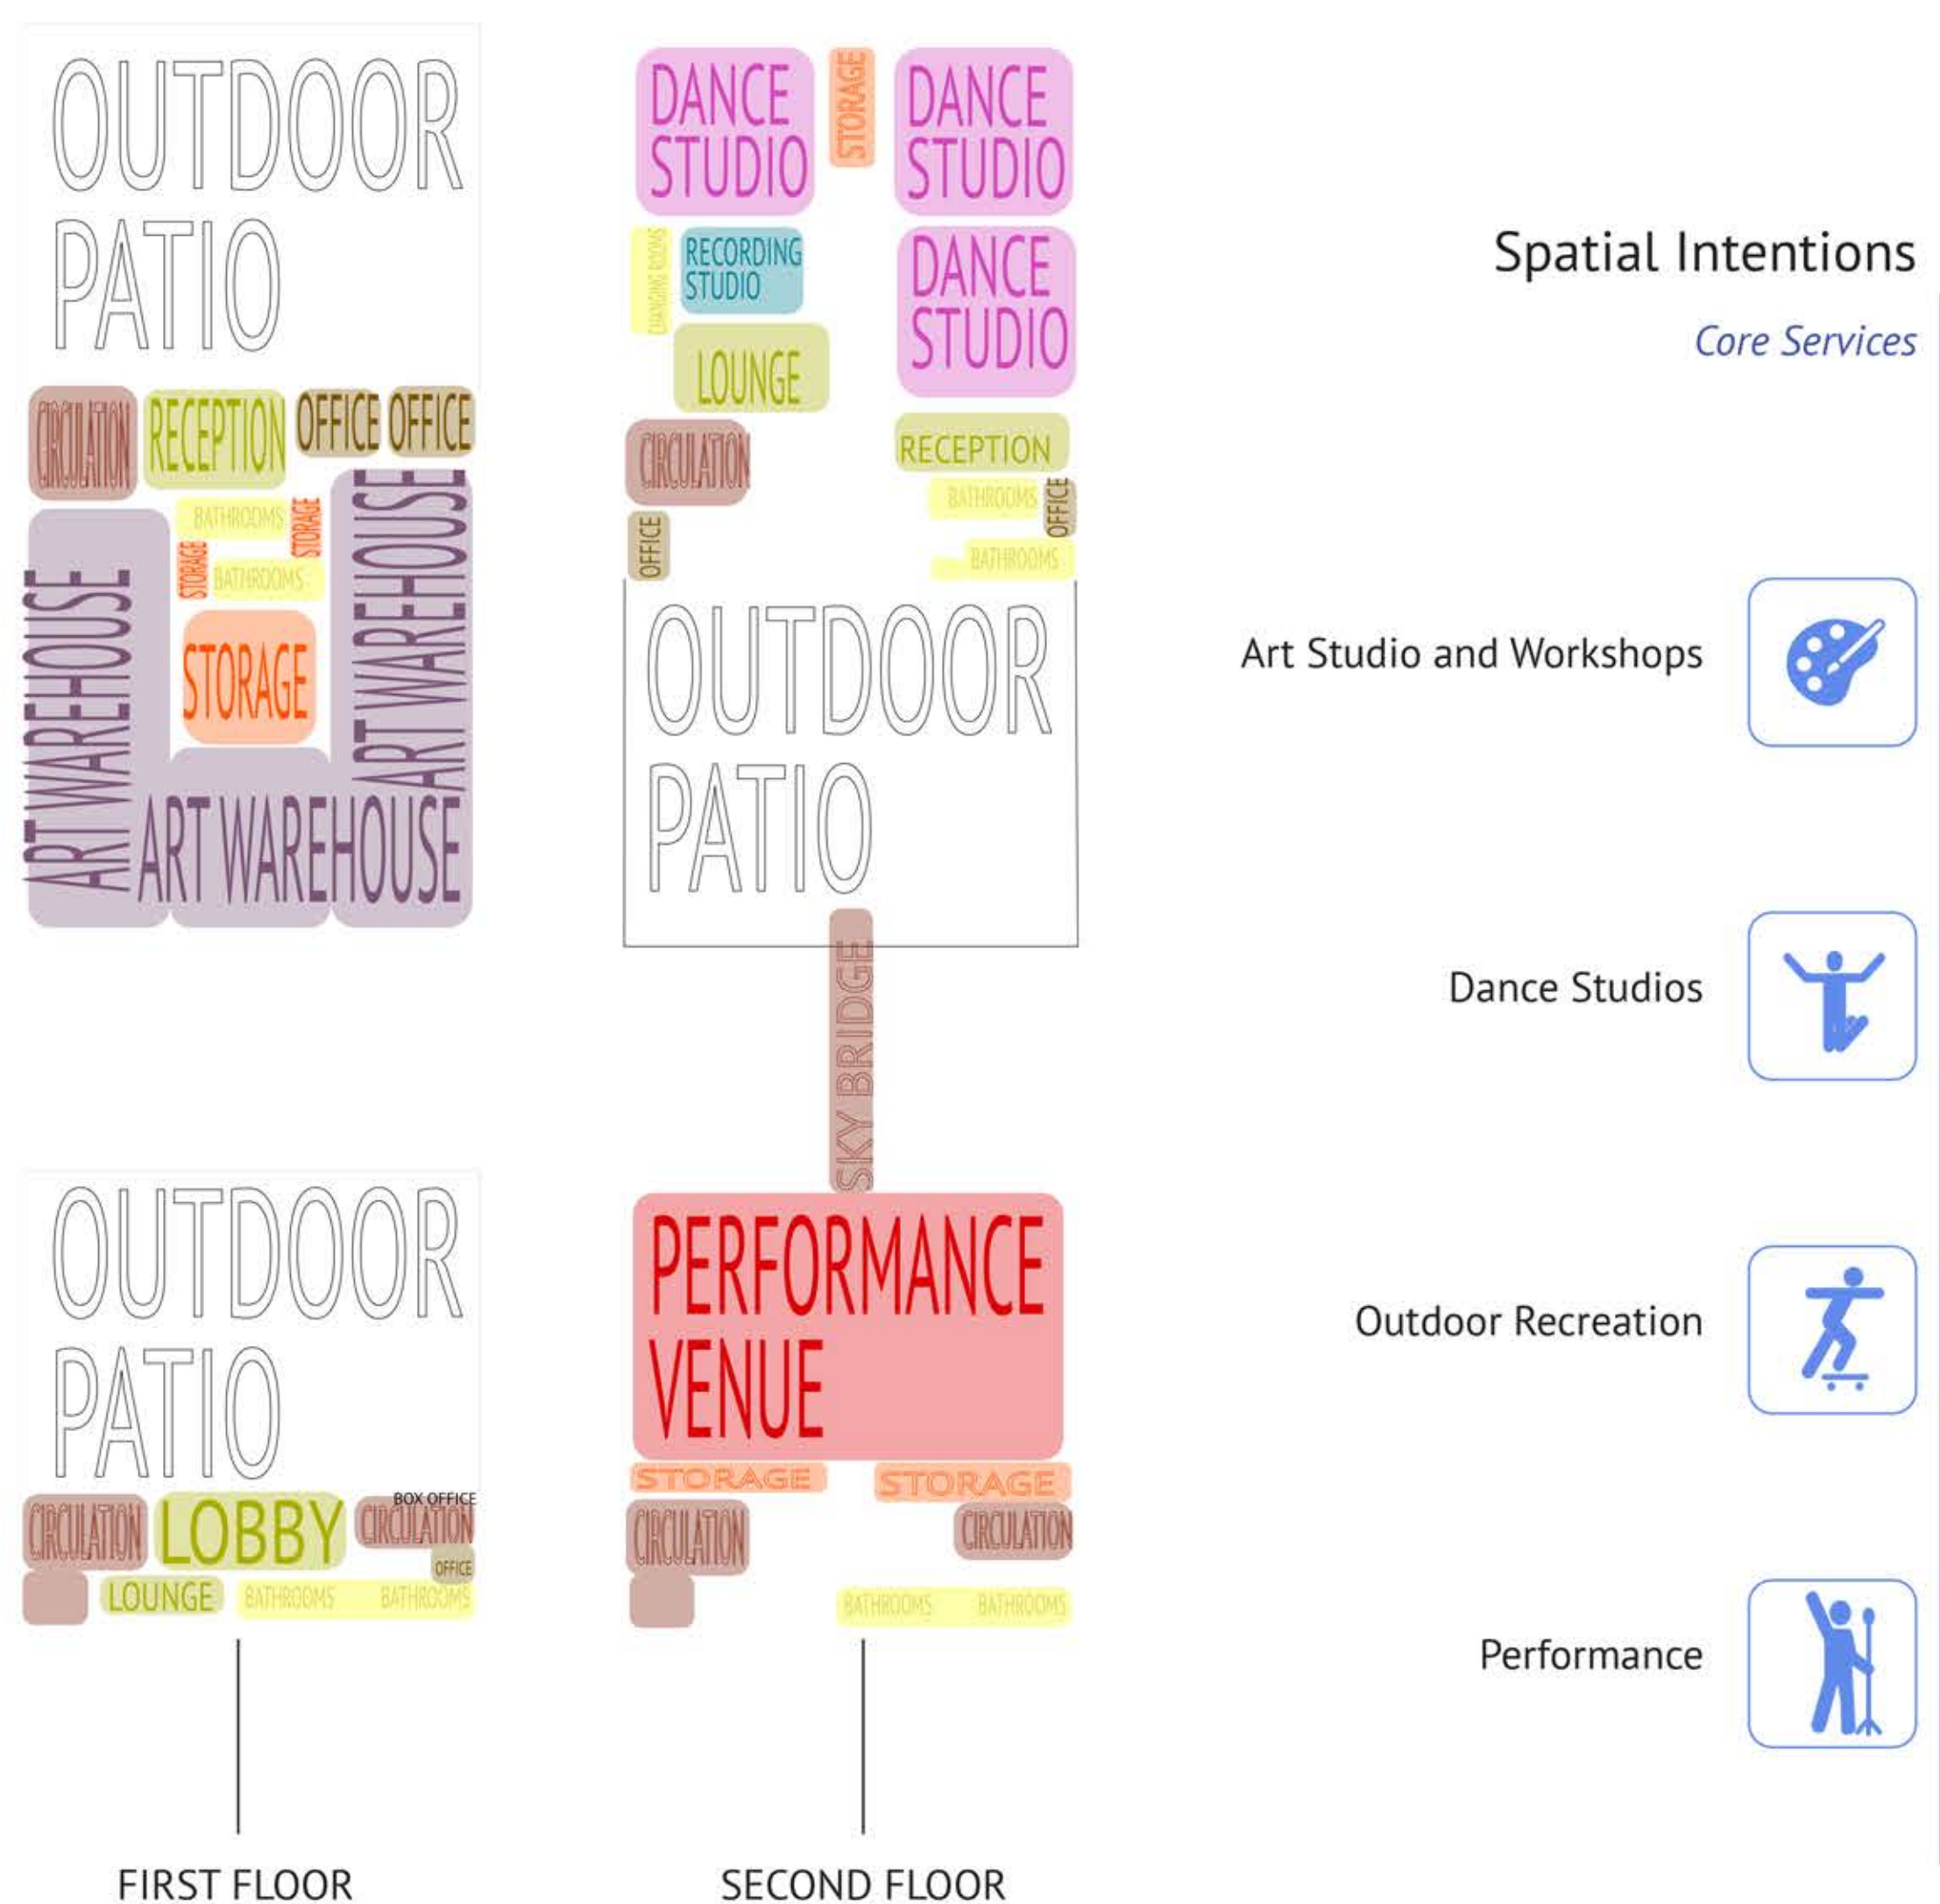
OUTDOOR PATIO

CIRCULATION RECEPTION OFFICE OFFICE

BATHROOMS STORAGE

STORAGE BATHROOMS

ART WAREHOUSE

STORAGE

ART WAREHOUSE

ART WAREHOUSE

OUTDOOR PATIO

CIRCULATION LOBBY BOX OFFICE CIRCULATION

OFFICE

LOUNGE BATHROOMS BATHROOMS

FIRST FLOOR

DANCE STUDIO STORAGE DANCE STUDIO

CHANGING ROOMS RECORDING STUDIO DANCE STUDIO

LOUNGE

CIRCULATION RECEPTION

BATHROOMS OFFICE

OFFICE BATHROOMS

OUTDOOR PATIO

SKY BRIDGE

PERFORMANCE VENUE

STORAGE STORAGE

CIRCULATION CIRCULATION

BATHROOMS BATHROOMS

SECOND FLOOR

Spatial Intentions

Core Services

Art Studio and Workshops

Dance Studios

Outdoor Recreation

Performance